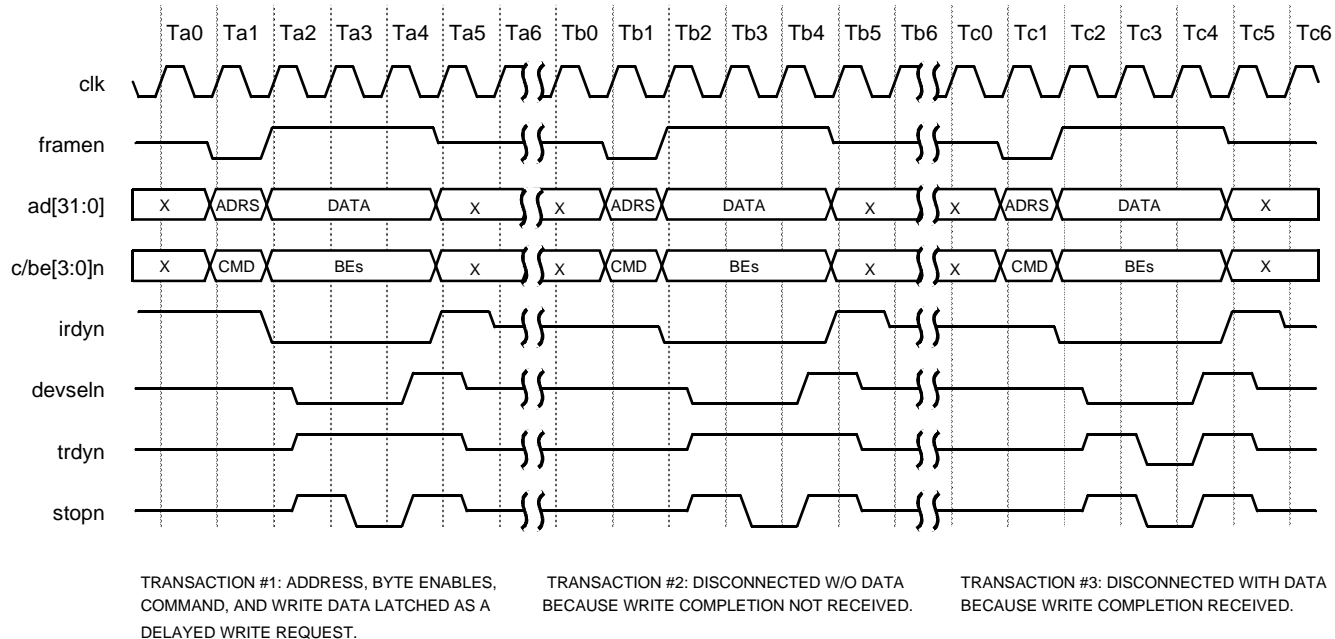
Ta0 Ta1 Ta2 Ta3 Ta4 Ta5 Ta6 Tb0 Tb1 Tb2 Tb3 Tb4 Tb5 Tb6 Tc0 Tc1 Tc2 Tc3 Tc4 Tc5 Tc6

clk

framen

ad[31:0] X ADRS DATA X X ADRS DATA X X ADRS DATA X

c/be[3:0]n X CMD BEs X X CMD BEs X X CMD BEs X

irdyn

devseln

trdyn

stopn

TRANSACTION #1: ADDRESS, BYTE ENABLES, COMMAND, AND WRITE DATA LATCHED AS A DELAYED WRITE REQUEST.

TRANSACTION #2: DISCONNECTED W/O DATA BECAUSE WRITE COMPLETION NOT RECEIVED.

TRANSACTION #3: DISCONNECTED WITH DATA BECAUSE WRITE COMPLETION RECEIVED.